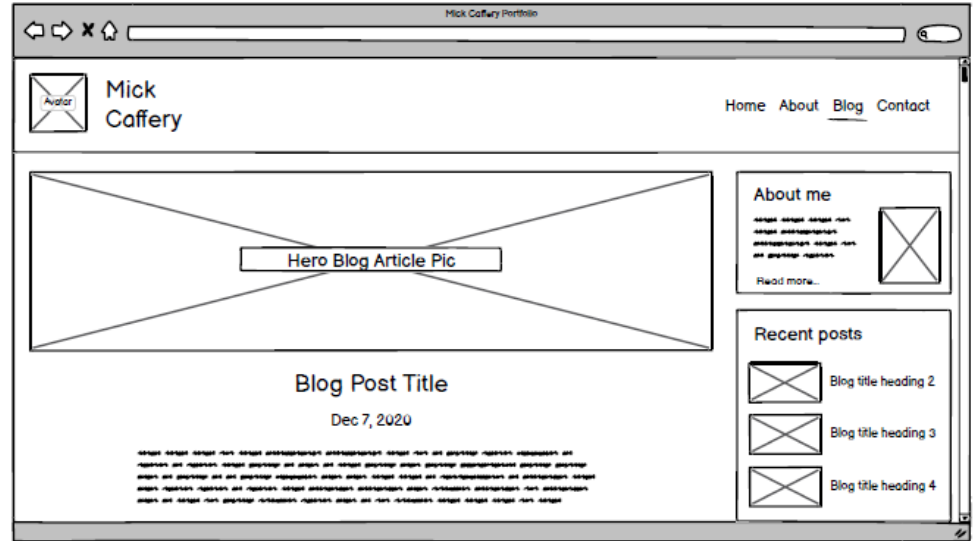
Mick Caffery Portfolio

Avatar

Mick Caffery

Home About Blog Contact

Hero Blog Article Pic

Blog Post Title

Dec 7, 2020

About me

Read more...

Recent posts

Blog title heading 2

Blog title heading 3

Blog title heading 4